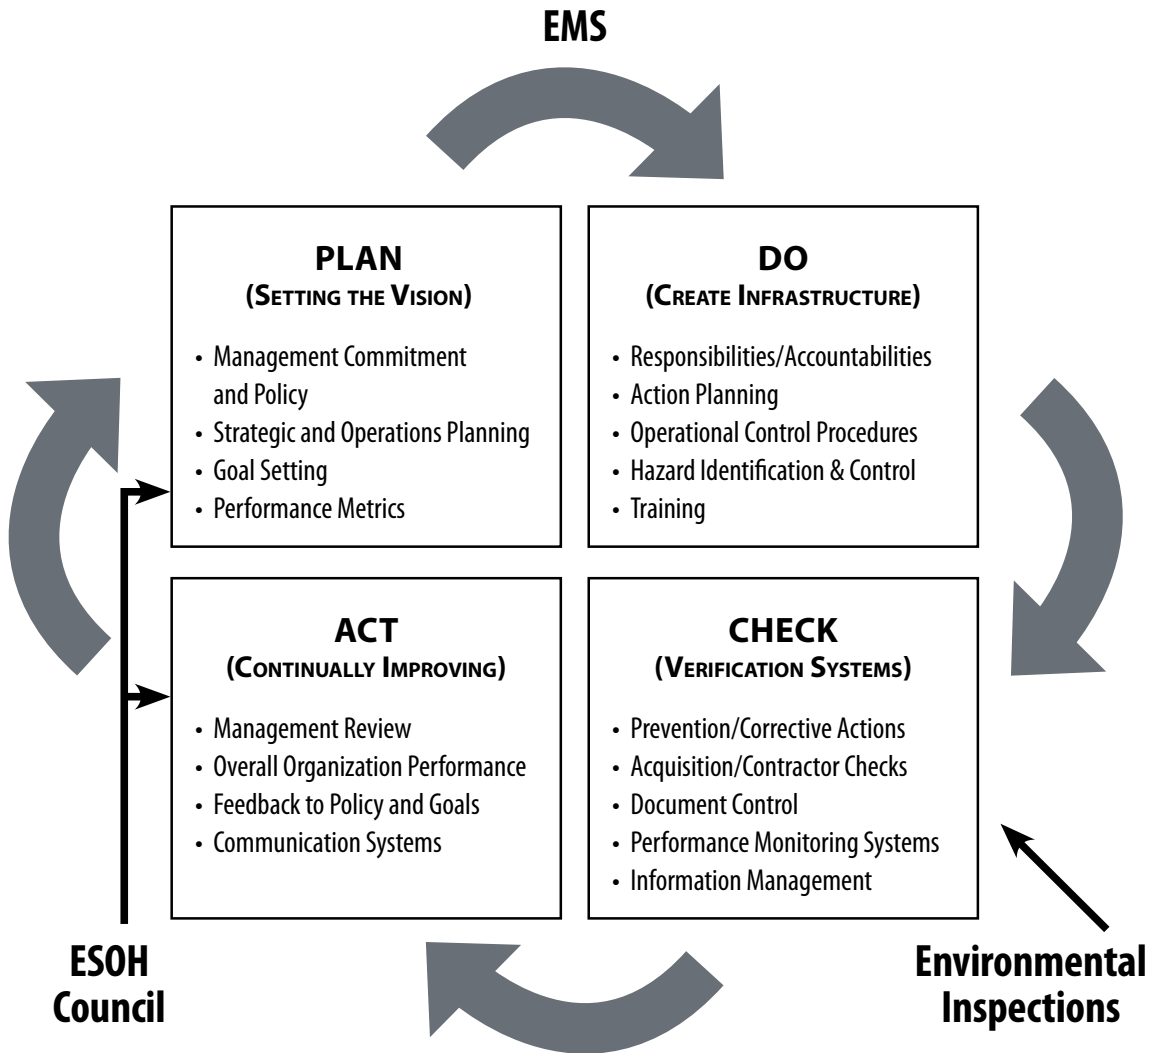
EMS

PLAN
(Setting the Vision)

- Management Commitment and Policy
- Strategic and Operations Planning
- Goal Setting
- Performance Metrics

DO
(Create Infrastructure)

- Responsibilities/Accountabilities
- Action Planning
- Operational Control Procedures
- Hazard Identification & Control
- Training

ACT
(Continually Improving)

- Management Review
- Overall Organization Performance
- Feedback to Policy and Goals
- Communication Systems

CHECK
(Verification Systems)

- Prevention/Corrective Actions
- Acquisition/Contractor Checks
- Document Control
- Performance Monitoring Systems
- Information Management

ESOH Council

Environmental Inspections